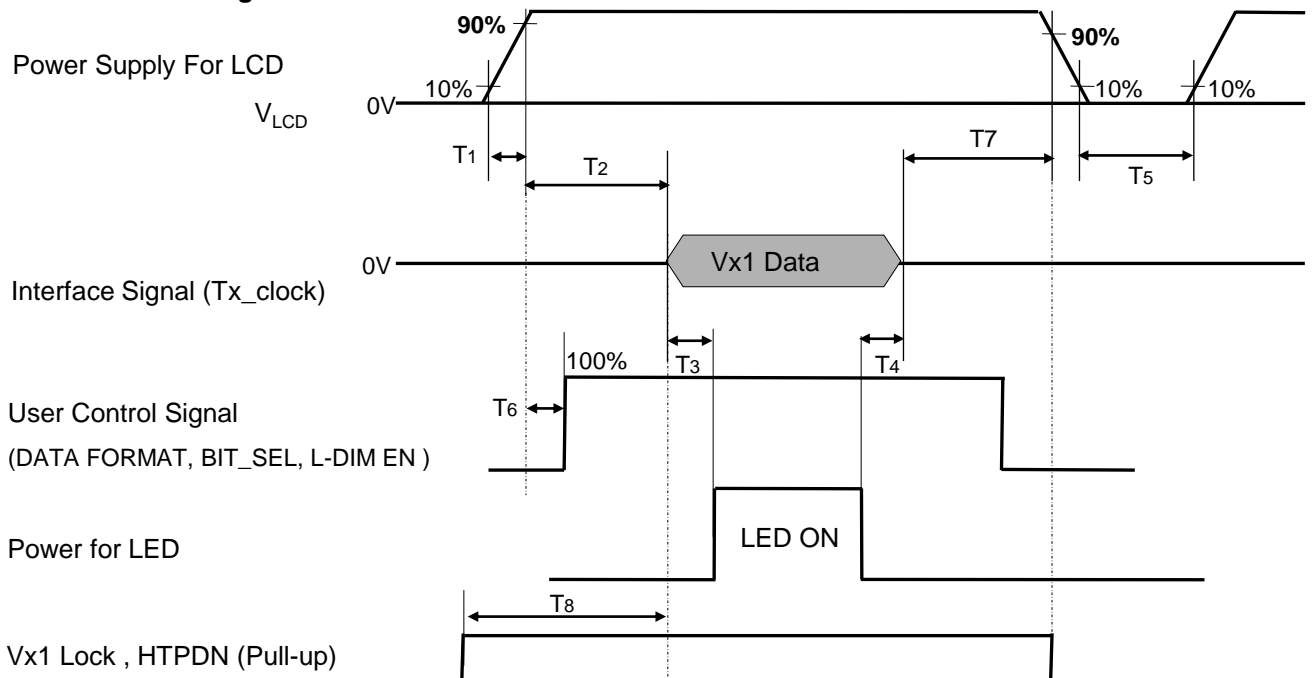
90%
90%
Power Supply For LCD
10%
10%
10%
$V_{LCD}$
0V
T7
$T_1$
$T_2$
$T_5$
0V
Vx1 Data
Interface Signal (Tx_clock)
100%
$T_3$
$T_4$
User Control Signal
$T_6$
(DATA FORMAT, BIT_SEL, L-DIM EN )
LED ON
Power for LED
$T_8$
Vx1 Lock , HTPDN (Pull-up)